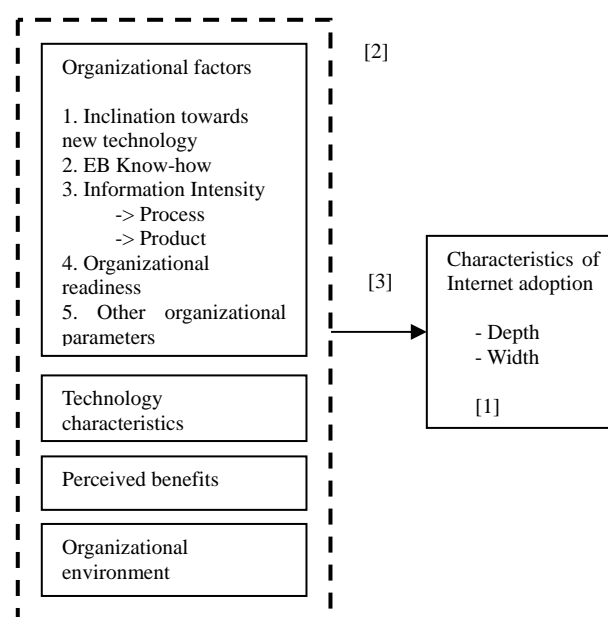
Organizational factors

1. Inclination towards new technology
2. EB Know-how
3. Information Intensity
-> Process
-> Product
4. Organizational readiness
5. Other organizational parameters

[2]

Technology characteristics

Perceived benefits

Organizational environment

[3]

Characteristics of Internet adoption

- Depth
- Width

[1]